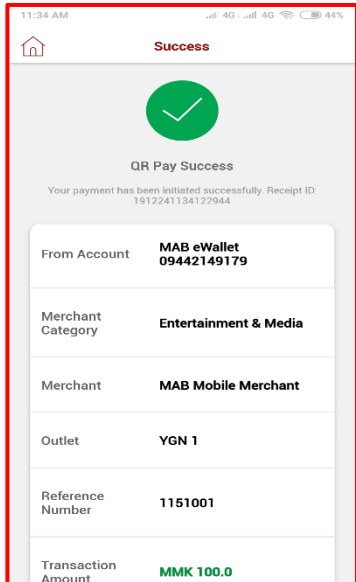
11:34 AM 4G 4G 44%

Success

QR Pay Success

Your payment has been initiated successfully. Receipt ID: 1912241134122944

| From Account | MAB eWallet 09442149179 |
|---|---|
| Merchant Category | Entertainment & Media |
| Merchant | MAB Mobile Merchant |
| Outlet | YGN 1 |
| Reference Number | 1151001 |
| Transaction Amount | MMK 100.0 |